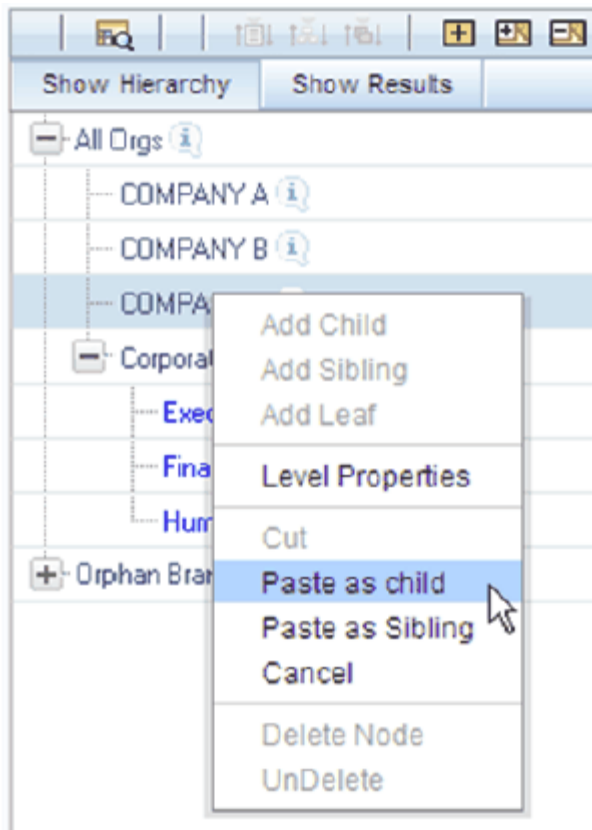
Show Hierarchy | Show Results

All Orgs
COMPANY A
COMPANY B
COMPA
Corporat
Exec
Fina
Hum
Orphan Bra

Add Child
Add Sibling
Add Leaf
Level Properties
Cut
Paste as child
Paste as Sibling
Cancel
Delete Node
UnDelete